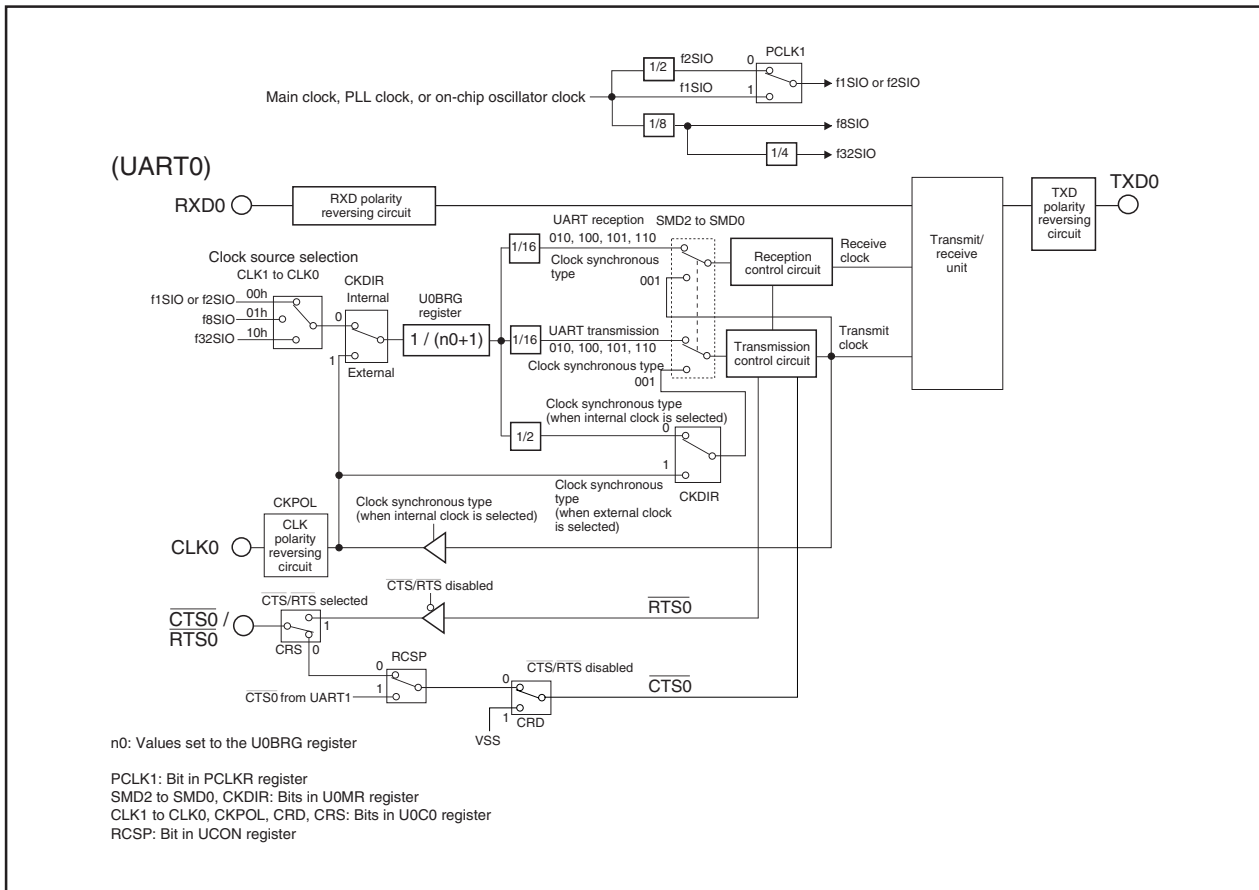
1/2
f2SIO
PCLK1
0
1
f1SIO or f2SIO
f1SIO
Main clock, PLL clock, or on-chip oscillator clock
1/8
f8SIO
1/4
f32SIO

(UART0)

RXD0
RXD polarity reversing circuit
Transmit/ receive unit
TXD polarity reversing circuit
TXD0

UART reception
SMD2 to SMD0
1/16
010, 100, 101, 110
Clock synchronous type
001
Reception control circuit
Receive clock

Clock source selection
CLK1 to CLK0
CKDIR
f1SIO or f2SIO
00h
Internal
U0BRG register
f8SIO
01h
0
f32SIO
10h
1 / (n0+1)
1
External

1/16
UART transmission
010, 100, 101, 110
Clock synchronous type
001
Transmission control circuit
Transmit clock

Clock synchronous type (when internal clock is selected)
1/2
0
1
Clock synchronous type (when external clock is selected)
CKDIR

CKPOL
CLK polarity reversing circuit
Clock synchronous type (when internal clock is selected)
CLK0

$\overline{CTS}$/$\overline{RTS}$ disabled
$\overline{CTS}$/$\overline{RTS}$ selected
$\overline{CTS0}$ / $\overline{RTS0}$
1
$\overline{RTS0}$
CRS
0
RCSP
0
$\overline{CTS0}$ from UART1
1
$\overline{CTS}$/$\overline{RTS}$ disabled
0
$\overline{CTS0}$
1
CRD
VSS

n0: Values set to the U0BRG register

PCLK1: Bit in PCLKR register
SMD2 to SMD0, CKDIR: Bits in U0MR register
CLK1 to CLK0, CKPOL, CRD, CRS: Bits in U0C0 register
RCSP: Bit in UCON register